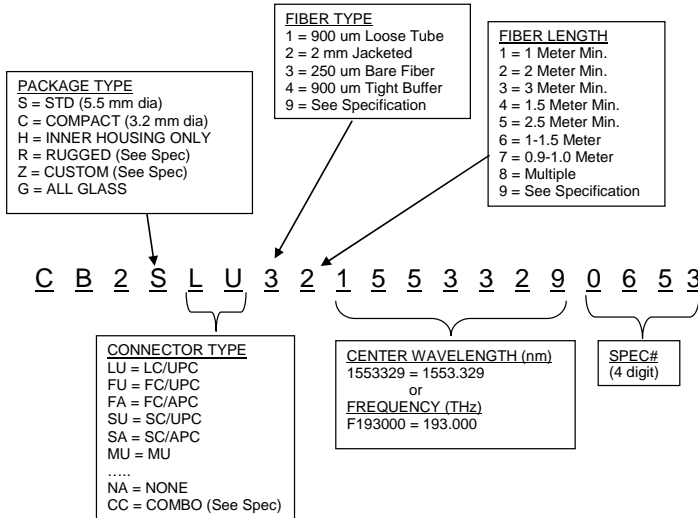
PACKAGE TYPE
S = STD (5.5 mm dia)
C = COMPACT (3.2 mm dia)
H = INNER HOUSING ONLY
R = RUGGED (See Spec)
Z = CUSTOM (See Spec)
G = ALL GLASS

FIBER TYPE
1 = 900 um Loose Tube
2 = 2 mm Jacketed
3 = 250 um Bare Fiber
4 = 900 um Tight Buffer
9 = See Specification

FIBER LENGTH
1 = 1 Meter Min.
2 = 2 Meter Min.
3 = 3 Meter Min.
4 = 1.5 Meter Min.
5 = 2.5 Meter Min.
6 = 1-1.5 Meter
7 = 0.9-1.0 Meter
8 = Multiple
9 = See Specification

C B 2 S L U 3 2 1 5 5 3 3 2 9 0 6 5 3

CONNECTOR TYPE
LU = LC/UPC
FU = FC/UPC
FA = FC/APC
SU = SC/UPC
SA = SC/APC
MU = MU
.....
NA = NONE
CC = COMBO (See Spec)

CENTER WAVELENGTH (nm)
1553329 = 1553.329
or
FREQUENCY (THz)
F193000 = 193.000

SPEC#
(4 digit)